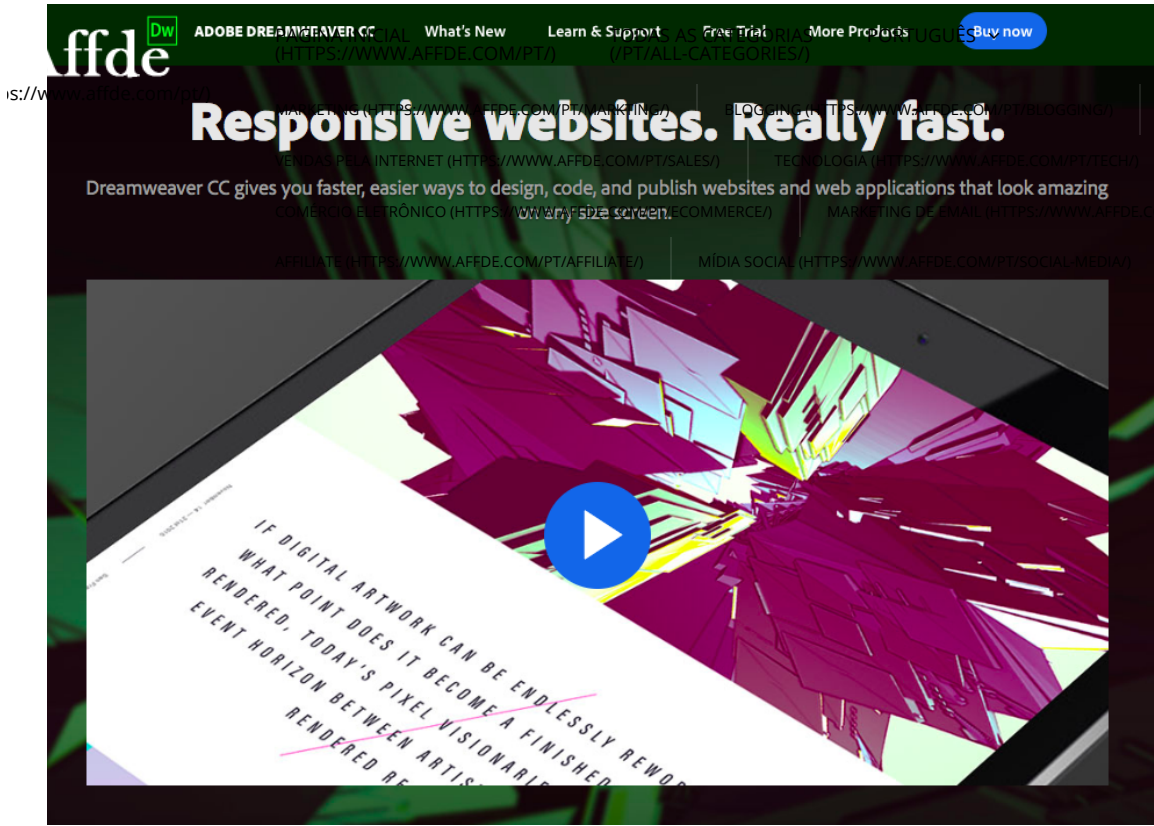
Affde

ps://www.affde.com/pt/)

Dw ADOBE DREAMWEAVER CC What's New Learn & Support Free Trial More Products Buy now

PÁGINA INICIAL (HTTPS://WWW.AFFDE.COM/PT/) TODAS AS CATEGORIAS (/PT/ALL-CATEGORIES/) PORTUGUÊS

MARKETING (HTTPS://WWW.AFFDE.COM/PT/MARKETING/) BLOGGING (HTTPS://WWW.AFFDE.COM/PT/BLOGGING/)

VENDAS PELA INTERNET (HTTPS://WWW.AFFDE.COM/PT/SALES/) TECNOLOGIA (HTTPS://WWW.AFFDE.COM/PT/TECH/)

COMÉRCIO ELETRÔNICO (HTTPS://WWW.AFFDE.COM/PT/ECOMMERCE/) MARKETING DE EMAIL (HTTPS://WWW.AFFDE.C

AFFILIATE (HTTPS://WWW.AFFDE.COM/PT/AFFILIATE/) MÍDIA SOCIAL (HTTPS://WWW.AFFDE.COM/PT/SOCIAL-MEDIA/)

Responsive websites. Really fast.

Dreamweaver CC gives you faster, easier ways to design, code, and publish websites and web applications that look amazing on any size screen.

IF DIGITAL ARTWORK CAN BE ENDLESSLY REWOR
WHAT POINT DOES IT BECOME A FINISHED
RENDERED, TODAY'S PIXEL VISIONARIE
EVENT HORIZON BETWEEN ARTIS
RENDERED RE